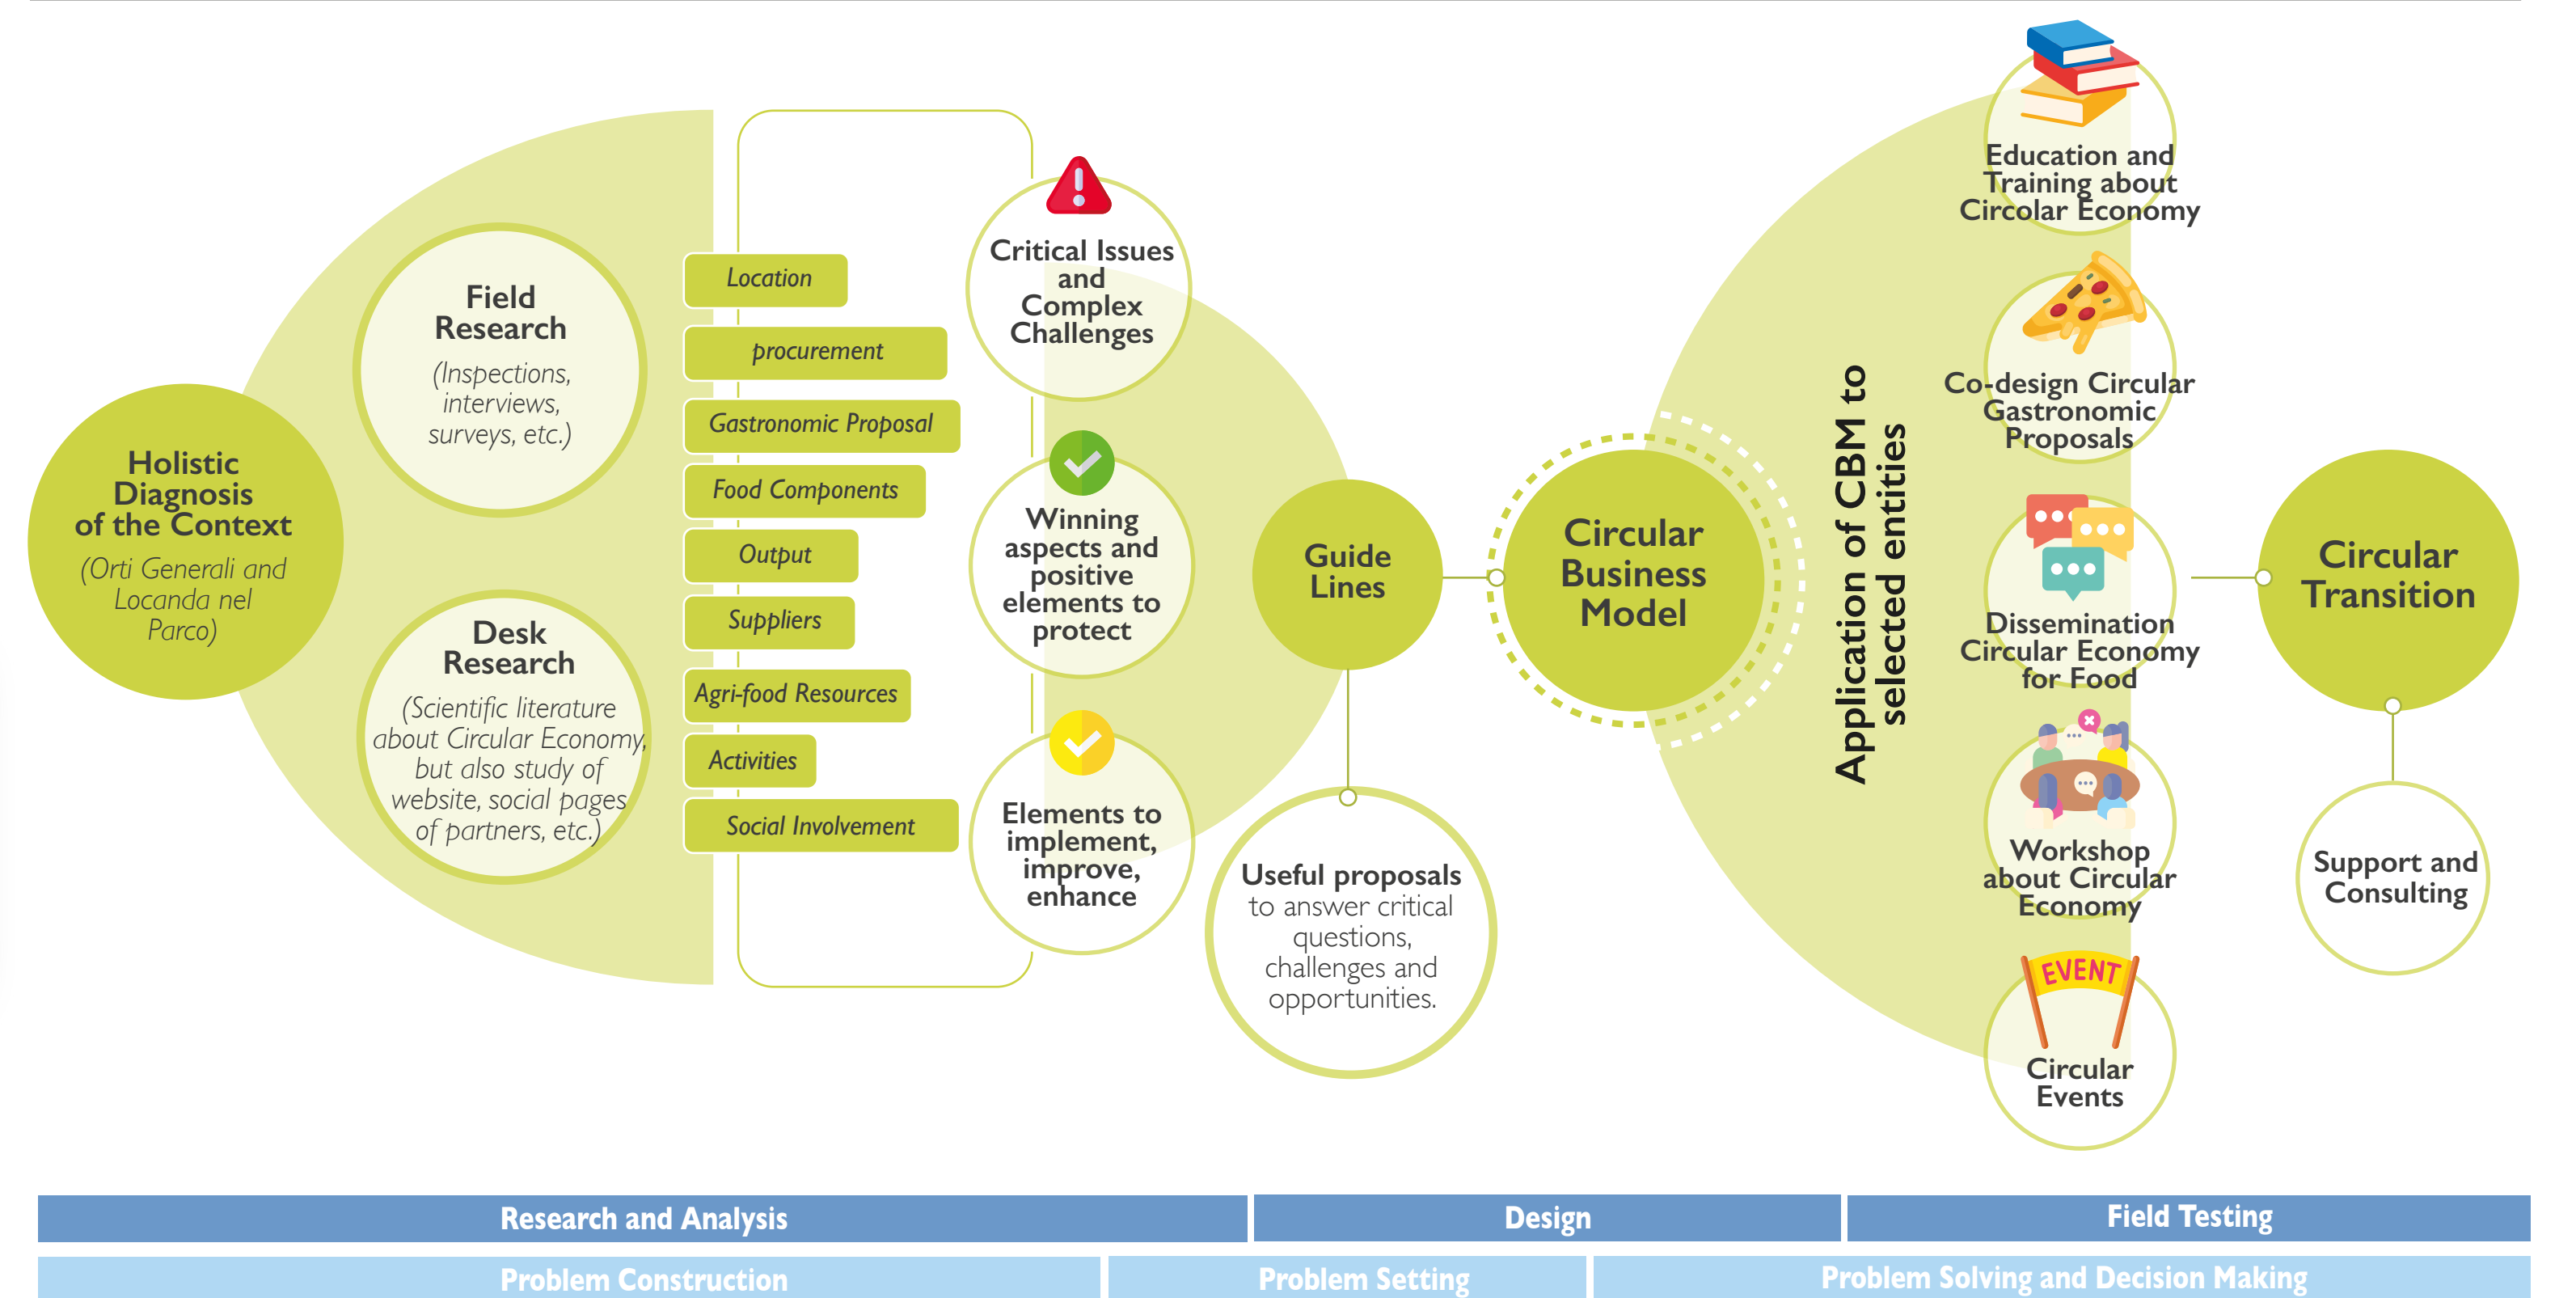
Holistic Diagnosis of the Context
(Orti Generali and Locanda nel Parco)

Field Research
(Inspections, interviews, surveys, etc.)

Desk Research
(Scientific literature about Circular Economy, but also study of website, social pages of partners, etc.)

Location
procurement
Gastronomic Proposal
Food Components
Output
Suppliers
Agri-food Resources
Activities
Social Involvement

Critical Issues and Complex Challenges

Winning aspects and positive elements to protect

Elements to implement, improve, enhance

Guide Lines

Useful proposals to answer critical questions, challenges and opportunities.

Circular Business Model

Application of CBM to selected entities

Education and Training about Circolar Economy

Co-design Circular Gastronomic Proposals

Dissemination Circular Economy for Food

Workshop about Circular Economy

EVENT
Circular Events

Circular Transition

Support and Consulting

Research and Analysis
Design
Field Testing
Problem Construction
Problem Setting
Problem Solving and Decision Making